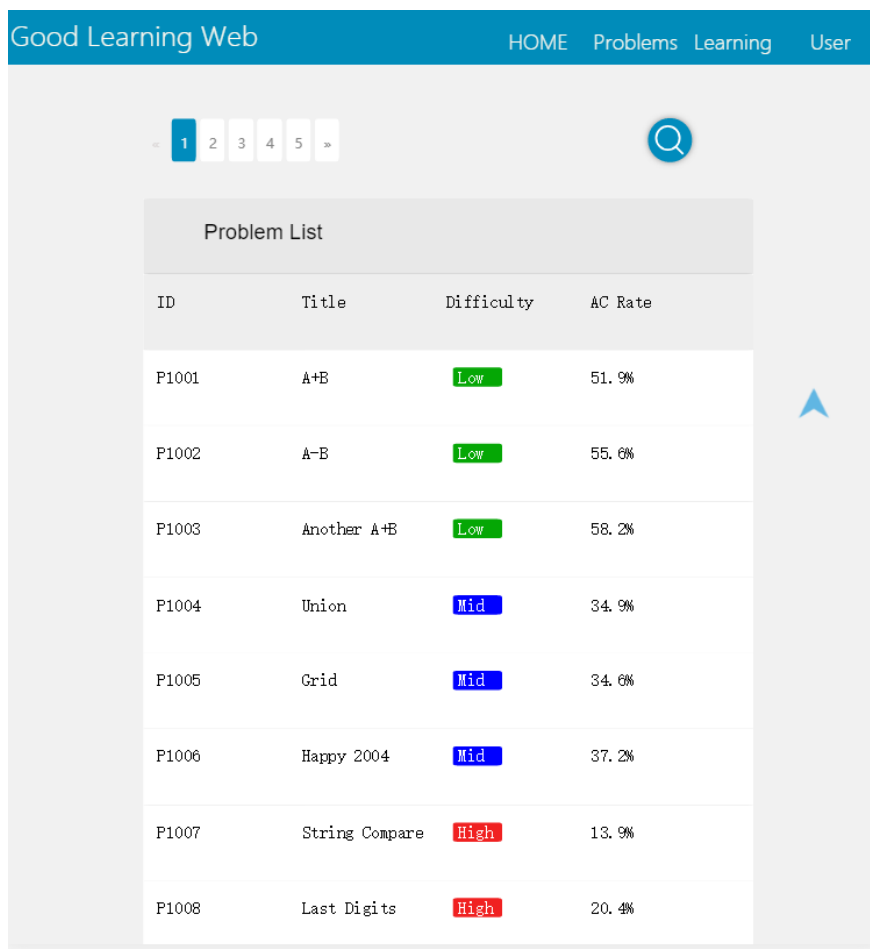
Good Learning Web

HOME Problems Learning User

« 1 2 3 4 5 »

Problem List

| ID | Title | Difficulty | AC Rate |
|---|---|---|---|
| P1001 | A+B | Low | 51.9% |
| P1002 | A-B | Low | 55.6% |
| P1003 | Another A+B | Low | 58.2% |
| P1004 | Union | Mid | 34.9% |
| P1005 | Grid | Mid | 34.6% |
| P1006 | Happy 2004 | Mid | 37.2% |
| P1007 | String Compare | High | 13.9% |
| P1008 | Last Digits | High | 20.4% |